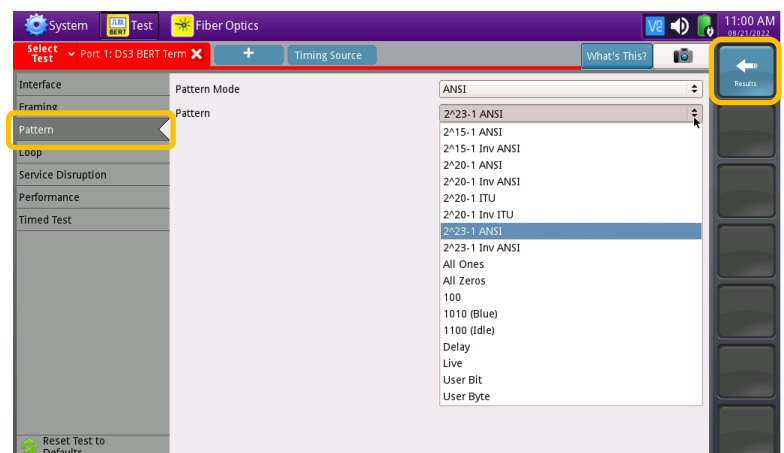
System | BERT Test | Fiber Optics | V2 | 11:00 AM 08/21/2022

Select Test | Port 1: DS3 BERT Term ✕ | + | Timing Source | What's This? | Results

Interface
Framing
Pattern
Loop
Service Disruption
Performance
Timed Test

Pattern Mode | ANSI
Pattern | 2^23-1 ANSI

2^15-1 ANSI
2^15-1 Inv ANSI
2^20-1 ANSI
2^20-1 Inv ANSI
2^20-1 ITU
2^20-1 Inv ITU
2^23-1 ANSI
2^23-1 Inv ANSI
All Ones
All Zeros
100
1010 (Blue)
1100 (Idle)
Delay
Live
User Bit
User Byte

Reset Test to Defaults